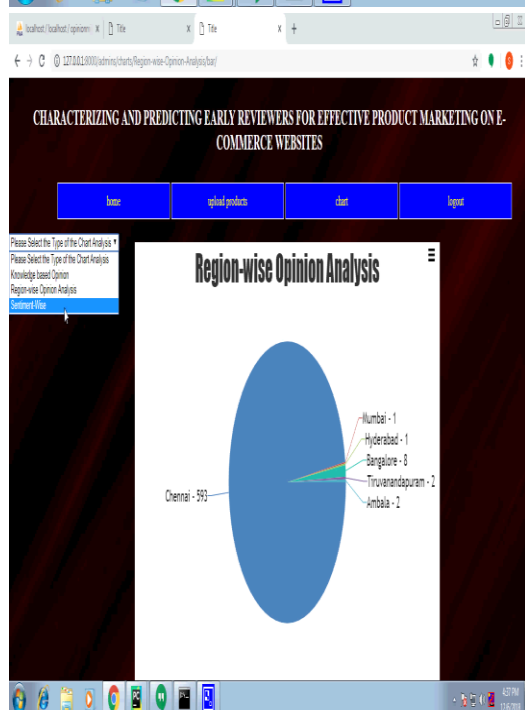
localhost / localhost / opinion ×
Title ×
Title ×
+
127.0.0.1:8000/admins/charts/Region-wise-Opinion-Analysis/bar/

CHARACTERIZING AND PREDICTING EARLY REVIEWERS FOR EFFECTIVE PRODUCT MARKETING ON E-COMMERCE WEBSITES

home
upload products
chart
logout

Please Select the Type of the Chart Analysis ▾
Please Select the Type of the Chart Analysis
Knowledge based Opinion
Region-wise Opinion Analysis
Sentiment-Wise

Region-wise Opinion Analysis

Mumbai - 1
Hyderabad - 1
Bangalore - 8
Tiruvanandapuram - 2
Ambala - 2
Chennai - 593

4:27 PM
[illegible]